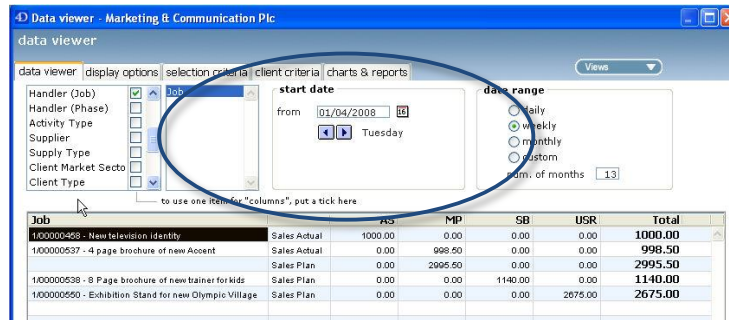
4D Data viewer - Marketing & Communication Plc

data viewer

Views

data viewer | display options | selection criteria | client criteria | charts & reports

Handler (Job)
Handler (Phase)
Activity Type
Supplier
Supply Type
Client Market Secto
Client Type

Job

start date

from 01/04/2008 16

Tuesday

date range

daily
weekly
monthly
custom
num. of months 13

to use one item for "columns", put a tick here

| Job | | AS | MP | SB | USR | Total |
|---|---|---|---|---|---|---|
| 1/00000458 - New television identity | Sales Actual | 1000.00 | 0.00 | 0.00 | 0.00 | 1000.00 |
| 1/00000537 - 4 page brochure of new Accent | Sales Actual | 0.00 | 998.50 | 0.00 | 0.00 | 998.50 |
| | Sales Plan | 0.00 | 2995.50 | 0.00 | 0.00 | 2995.50 |
| 1/00000538 - 8 Page brochure of new trainer for kids | Sales Plan | 0.00 | 0.00 | 1140.00 | 0.00 | 1140.00 |
| 1/00000550 - Exhibition Stand for new Olympic Village | Sales Plan | 0.00 | 0.00 | 0.00 | 2675.00 | 2675.00 |